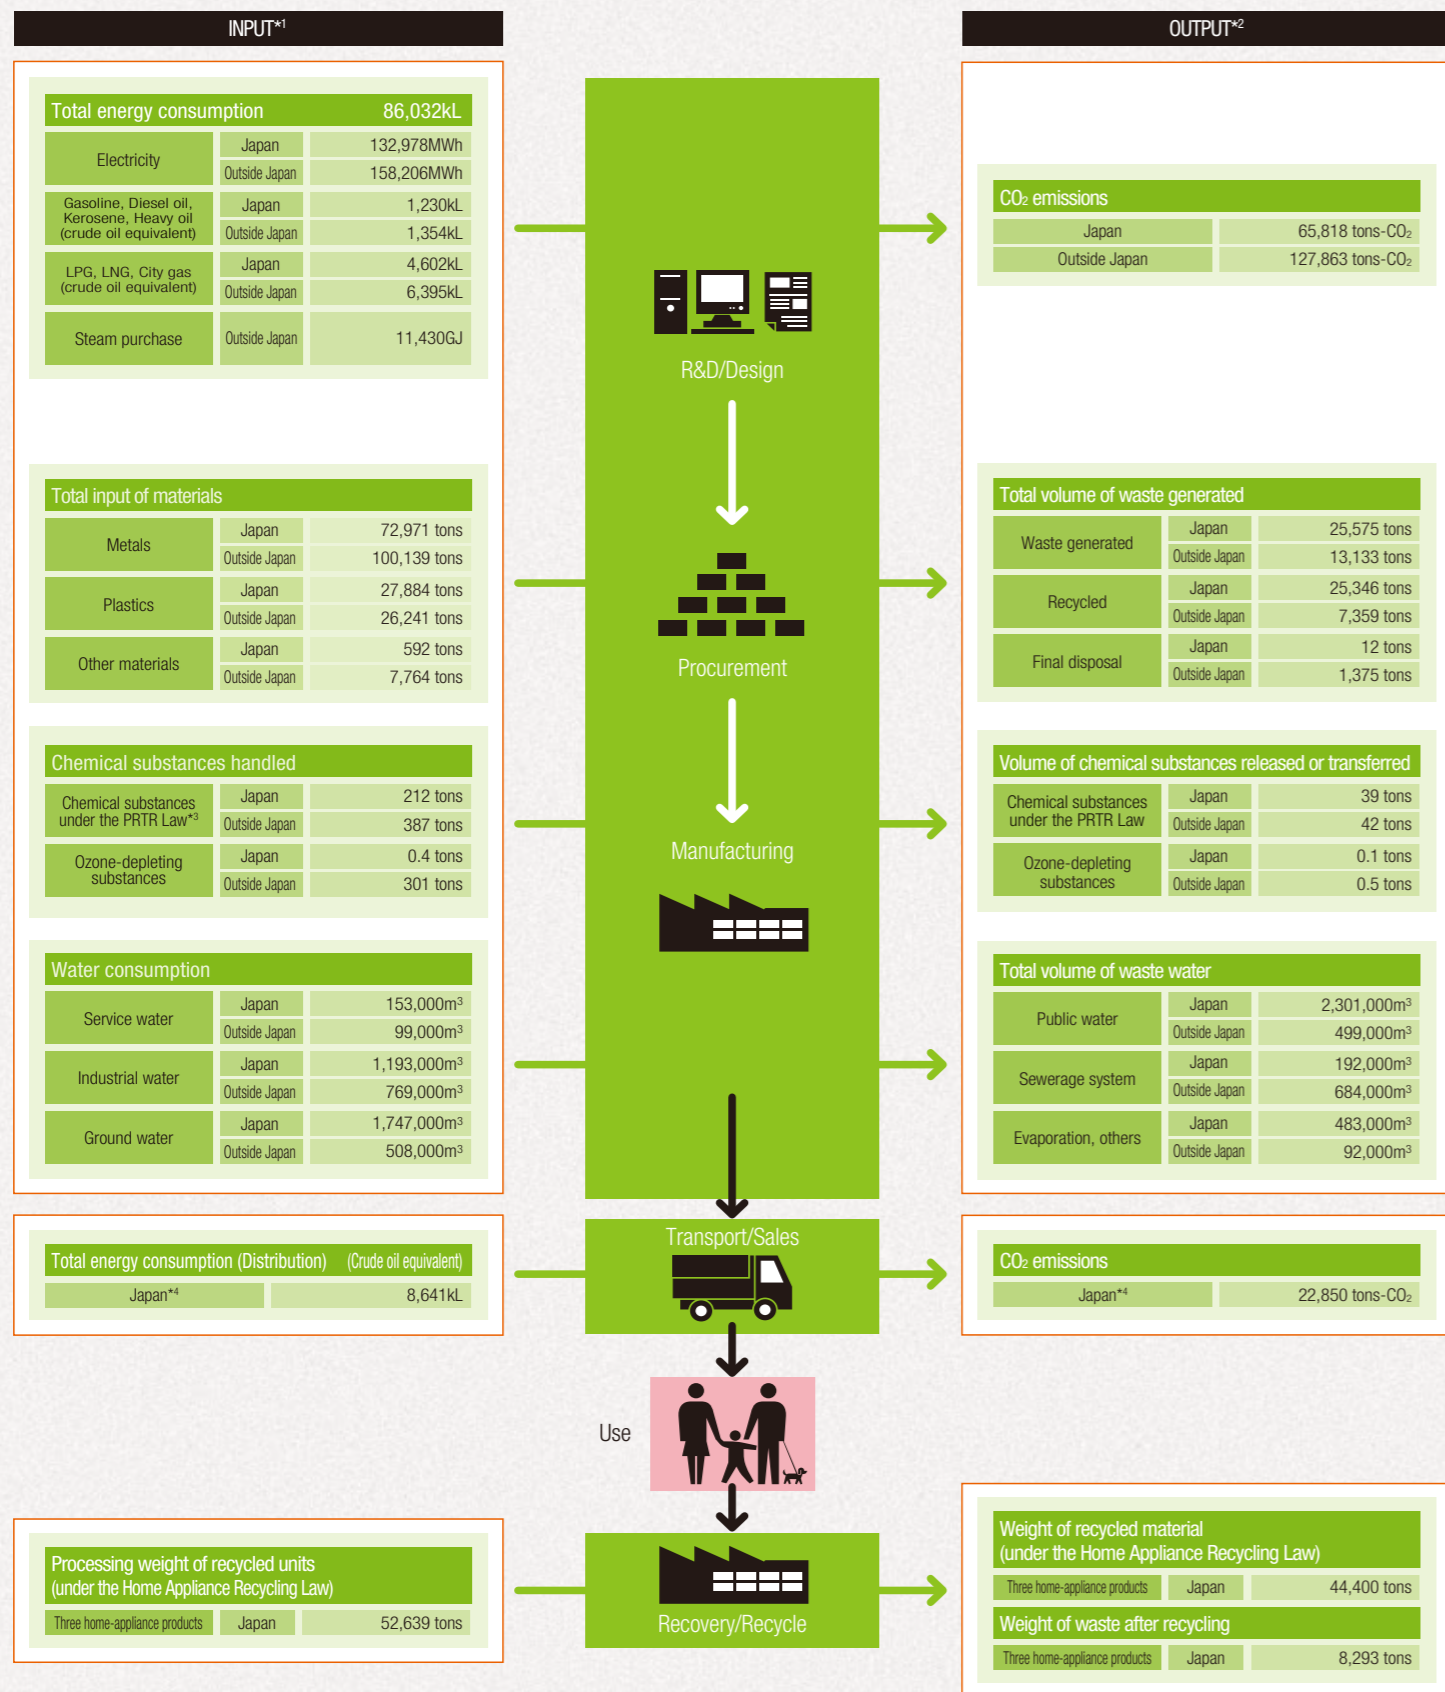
INPUT*1

Total energy consumption 86,032kL

| Electricity | Japan | 132,978MWh |
|---|---|---|
| | Outside Japan | 158,206MWh |
| Gasoline, Diesel oil, Kerosene, Heavy oil (crude oil equivalent) | Japan | 1,230kL |
| | Outside Japan | 1,354kL |
| LPG, LNG, City gas (crude oil equivalent) | Japan | 4,602kL |
| | Outside Japan | 6,395kL |
| Steam purchase | Outside Japan | 11,430GJ |

Total input of materials

| Metals | Japan | 72,971 tons |
|---|---|---|
| | Outside Japan | 100,139 tons |
| Plastics | Japan | 27,884 tons |
| | Outside Japan | 26,241 tons |
| Other materials | Japan | 592 tons |
| | Outside Japan | 7,764 tons |

Chemical substances handled

| Chemical substances under the PRTR Law*3 | Japan | 212 tons |
|---|---|---|
| | Outside Japan | 387 tons |
| Ozone-depleting substances | Japan | 0.4 tons |
| | Outside Japan | 301 tons |

Water consumption

| Service water | Japan | 153,000m³ |
|---|---|---|
| | Outside Japan | 99,000m³ |
| Industrial water | Japan | 1,193,000m³ |
| | Outside Japan | 769,000m³ |
| Ground water | Japan | 1,747,000m³ |
| | Outside Japan | 508,000m³ |

Total energy consumption (Distribution) (Crude oil equivalent)

| Japan*4 | 8,641kL |
|---|---|

Processing weight of recycled units (under the Home Appliance Recycling Law)

| Three home-appliance products | Japan | 52,639 tons |
|---|---|---|

R&D/Design

Procurement

Manufacturing

Transport/Sales

Use

Recovery/Recycle

OUTPUT*2

CO₂ emissions

| Japan | 65,818 tons-CO₂ |
|---|---|
| Outside Japan | 127,863 tons-CO₂ |

Total volume of waste generated

| Waste generated | Japan | 25,575 tons |
|---|---|---|
| | Outside Japan | 13,133 tons |
| Recycled | Japan | 25,346 tons |
| | Outside Japan | 7,359 tons |
| Final disposal | Japan | 12 tons |
| | Outside Japan | 1,375 tons |

Volume of chemical substances released or transferred

| Chemical substances under the PRTR Law | Japan | 39 tons |
|---|---|---|
| | Outside Japan | 42 tons |
| Ozone-depleting substances | Japan | 0.1 tons |
| | Outside Japan | 0.5 tons |

Total volume of waste water

| Public water | Japan | 2,301,000m³ |
|---|---|---|
| | Outside Japan | 499,000m³ |
| Sewerage system | Japan | 192,000m³ |
| | Outside Japan | 684,000m³ |
| Evaporation, others | Japan | 483,000m³ |
| | Outside Japan | 92,000m³ |

CO₂ emissions

| Japan*4 | 22,850 tons-CO₂ |
|---|---|

Weight of recycled material (under the Home Appliance Recycling Law)

| Three home-appliance products | Japan | 44,400 tons |
|---|---|---|

Weight of waste after recycling

| Three home-appliance products | Japan | 8,293 tons |
|---|---|---|